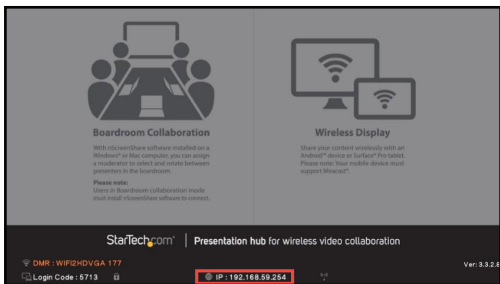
Boardroom Collaboration

With nScreenShare software installed on a Windows® or Mac computer, you can assign a moderator to select and rotate between presenters in the boardroom.

Please note:
Users in Boardroom collaboration mode must install nScreenShare software to connect.

Wireless Display

Share your content wirelessly with an Android™ device or Surface® Pro tablet.
Please note: Your mobile device must support Miracast®.

StarTech.com | Presentation hub for wireless video collaboration

DMR : WIFI2HDVGA 177

Login Code : 5713

IP : 192.168.59.254

Ver: 3.3.2.6